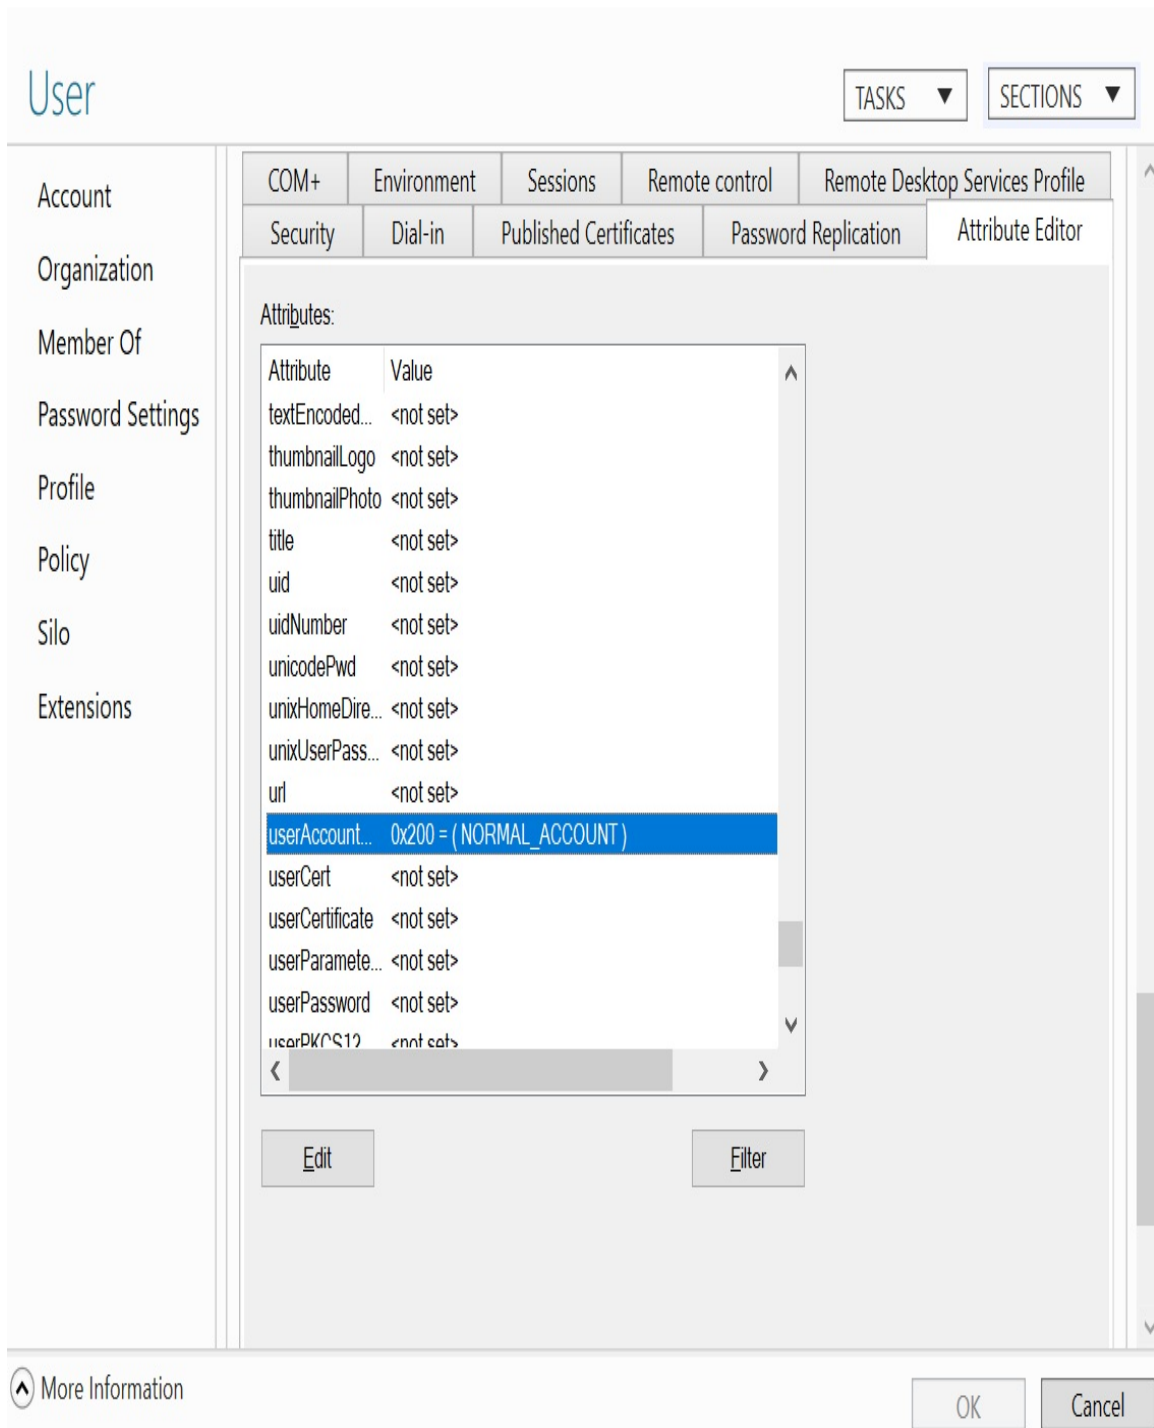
User

TASKS ▼ SECTIONS ▼

Account
Organization
Member Of
Password Settings
Profile
Policy
Silo
Extensions

COM+ | Environment | Sessions | Remote control | Remote Desktop Services Profile
Security | Dial-in | Published Certificates | Password Replication | Attribute Editor

Attributes:

| Attribute | Value |
|---|---|
| textEncoded... | <not set> |
| thumbnailLogo | <not set> |
| thumbnailPhoto | <not set> |
| title | <not set> |
| uid | <not set> |
| uidNumber | <not set> |
| unicodePwd | <not set> |
| unixHomeDire... | <not set> |
| unixUserPass... | <not set> |
| url | <not set> |
| userAccount... | 0x200 = ( NORMAL_ACCOUNT ) |
| userCert | <not set> |
| userCertificate | <not set> |
| userParamete... | <not set> |
| userPassword | <not set> |
| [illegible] | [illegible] |

Edit
Filter

More Information

OK
Cancel